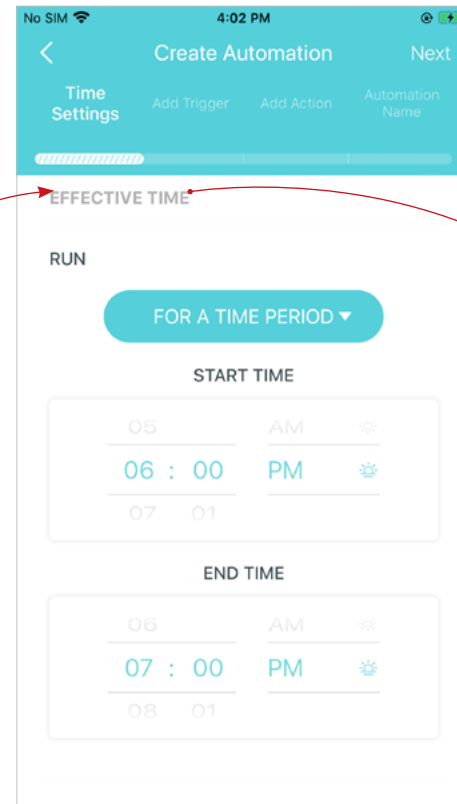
No SIM 4:02 PM

Create Automation Next

Time Settings Add Trigger Add Action Automation Name

EFFECTIVE TIME

RUN

FOR A TIME PERIOD

START TIME

05 AM
06 : 00 PM
07 01

END TIME

06 AM
07 : 00 PM
08 01